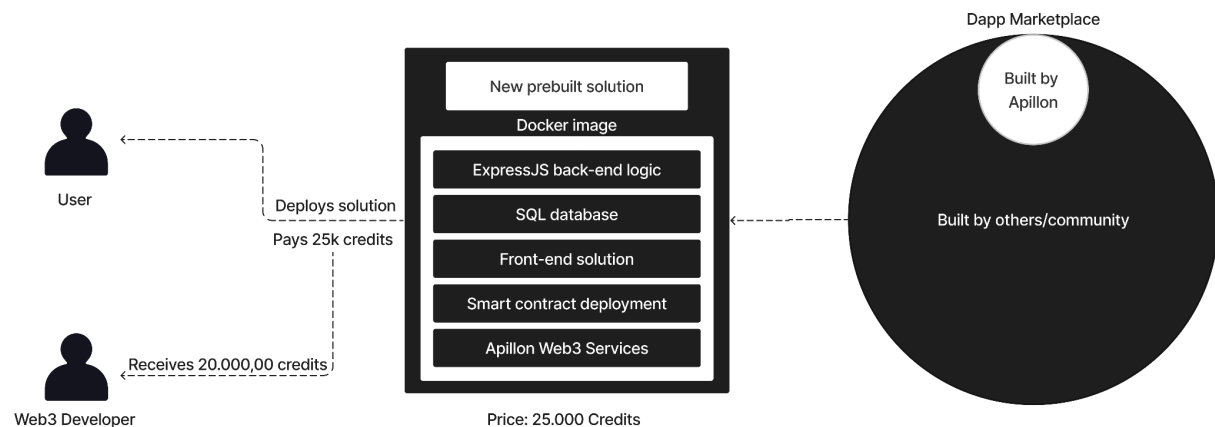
Dapp Marketplace

Built by Apillon

Built by others/community

New prebuilt solution

Docker image

ExpressJS back-end logic

SQL database

Front-end solution

Smart contract deployment

Apillon Web3 Services

Price: 25.000 Credits

User

Deploys solution

Pays 25k credits

Receives 20.000,00 credits

Web3 Developer